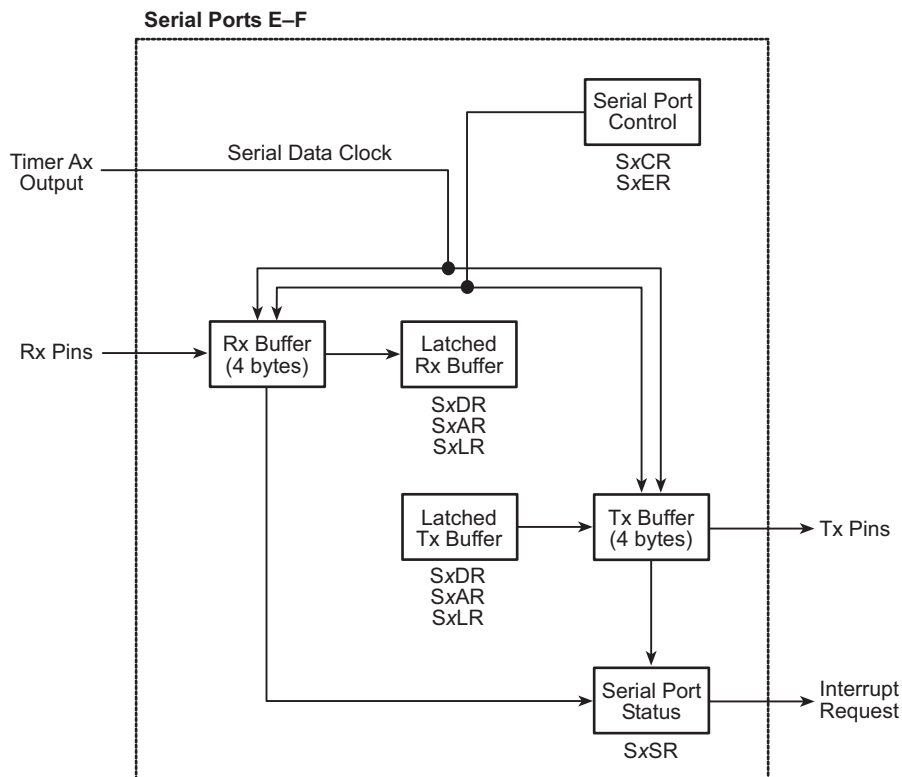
Serial Ports E–F

Serial Port Control

SxCR
SxER

Timer Ax Output

Serial Data Clock

Rx Pins

Rx Buffer (4 bytes)

Latched Rx Buffer

SxDR
SxAR
SxLR

Latched Tx Buffer

SxDR
SxAR
SxLR

Tx Buffer (4 bytes)

Tx Pins

Serial Port Status

SxSR

Interrupt Request